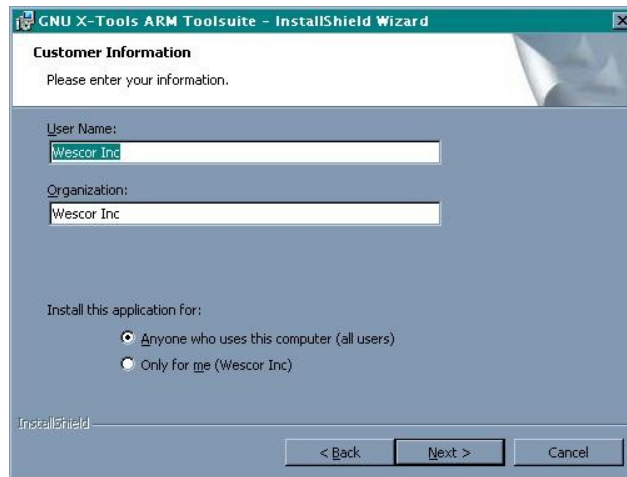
GNU X-Tools ARM Toolsuite - InstallShield Wizard

Customer Information

Please enter your information.

User Name:

Wescor Inc

Organization:

Wescor Inc

Install this application for:

Anyone who uses this computer (all users)

Only for me (Wescor Inc)

InstallShield

< Back

Next >

Cancel